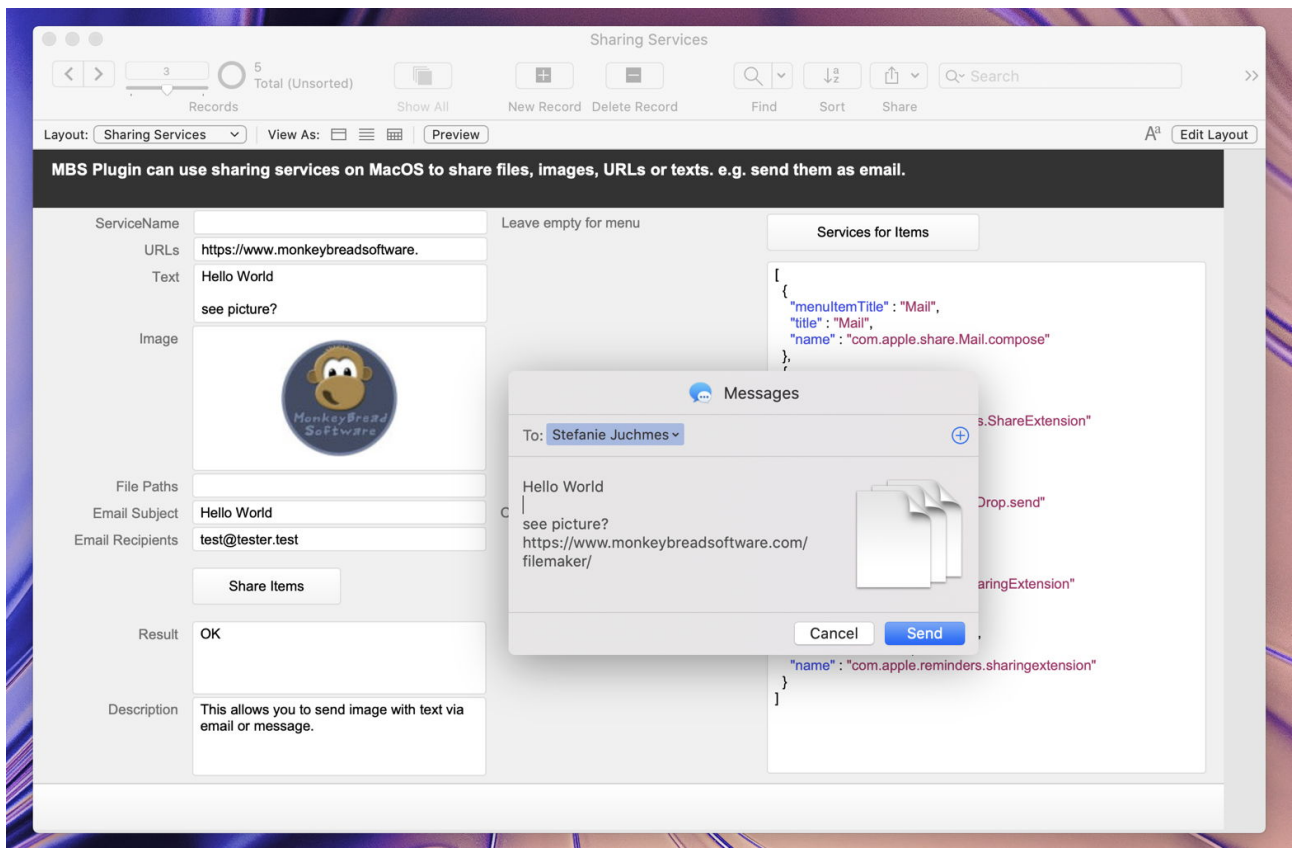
Sharing Services

3

5
Total (Unsorted)

Records

Show All

New Record Delete Record

Find

Sort

Share

Search

Layout: Sharing Services

View As:

Preview

Edit Layout

MBS Plugin can use sharing services on MacOS to share files, images, URLs or texts. e.g. send them as email.

ServiceName

Leave empty for menu

Services for Items

URLs https://www.monkeybreadsoftware.

Text Hello World

see picture?

Image

MonkeyBread Software

File Paths

Email Subject Hello World

Email Recipients test@tester.test

Share Items

Result OK

Description This allows you to send image with text via email or message.

[
{
"menuItemTitle" : "Mail",
"title" : "Mail",
"name" : "com.apple.share.Mail.compose"
},

s.ShareExtension"

Drop.send"

aringExtension"

"name" : "com.apple.reminders.sharingextension"
}
]

Messages

To: Stefanie Juchmes

Hello World

see picture?
https://www.monkeybreadsoftware.com/filemaker/

Cancel

Send